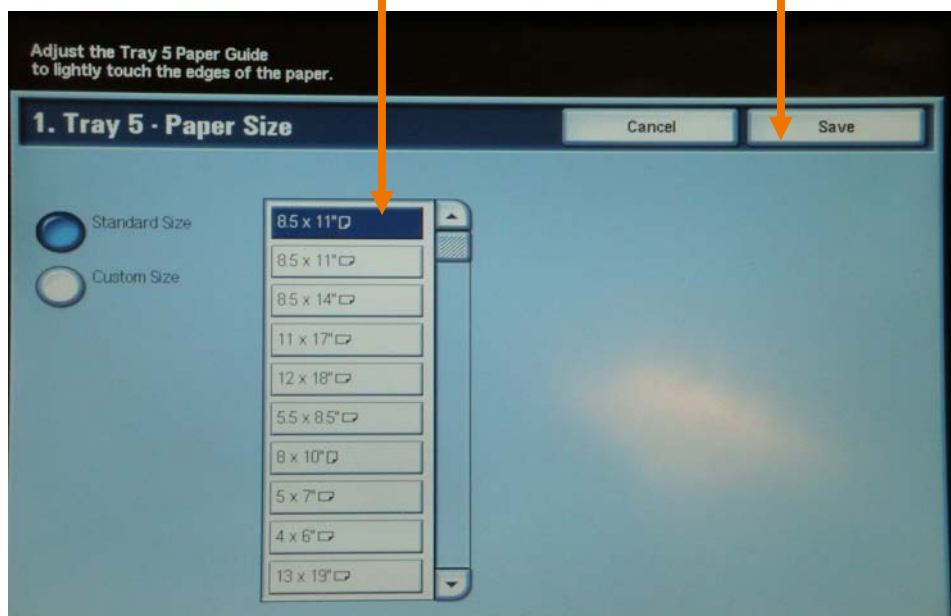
Adjust the Tray 5 Paper Guide
to lightly touch the edges of the paper.

1. Tray 5 - Paper Size

Cancel

Save

Standard Size

Custom Size

8.5 x 11"

8.5 x 11"

8.5 x 14"

11 x 17"

12 x 18"

5.5 x 8.5"

8 x 10"

5 x 7"

4 x 6"

13 x 19"